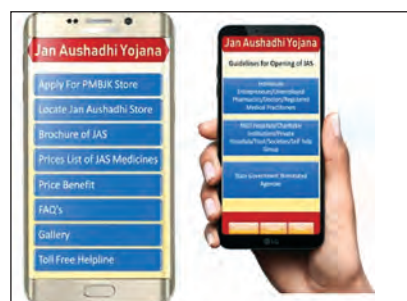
Jan Aushadhi Yojana

Apply For PMBJK Store

Locate Jan Aushadhi Store

Brochure of JAS

Prices List of JAS Medicines

Price Benefit

FAQ's

Gallery

Toll Free Helpline

Jan Aushadhi Yojana

Guidelines for Opening of JAS

Individuals Entrepreneurs/Unemployed Pharmacists/Doctors/Registered Medical Practitioners

NGO Hospitals/Charitable Institutions/Private Hospitals/Trust/Societies/Self help Group

State Government Nominated Agencies

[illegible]

LG